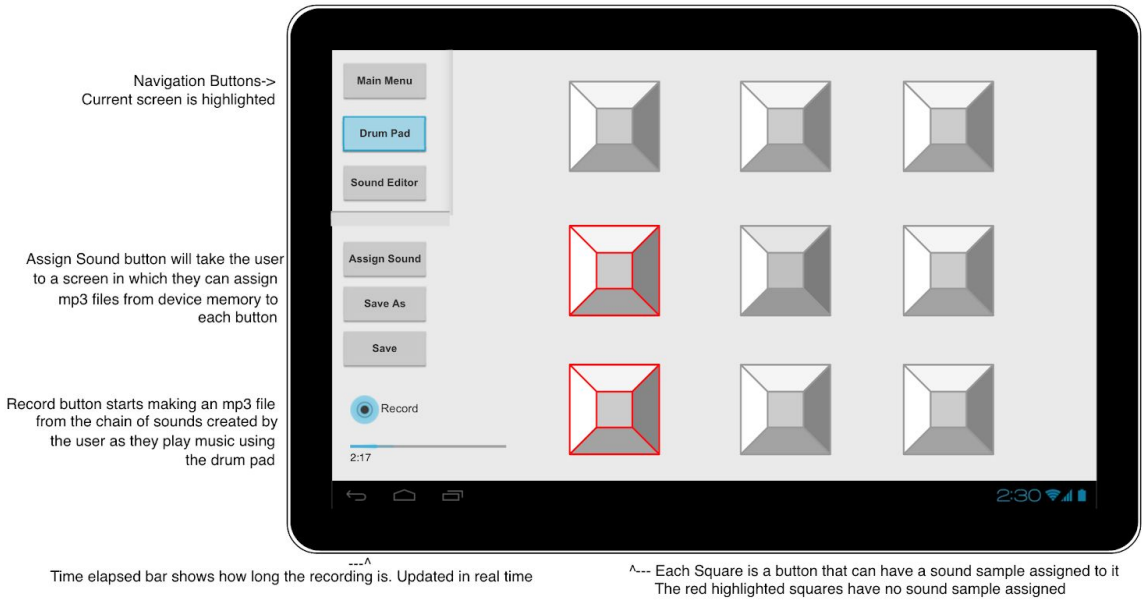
Navigation Buttons->
Current screen is highlighted

Main Menu

Drum Pad

Sound Editor

Assign Sound button will take the user to a screen in which they can assign mp3 files from device memory to each button

Assign Sound

Save As

Save

Record button starts making an mp3 file from the chain of sounds created by the user as they play music using the drum pad

Record

2:17

2:30

---^
Time elapsed bar shows how long the recording is. Updated in real time

^--- Each Square is a button that can have a sound sample assigned to it
The red highlighted squares have no sound sample assigned